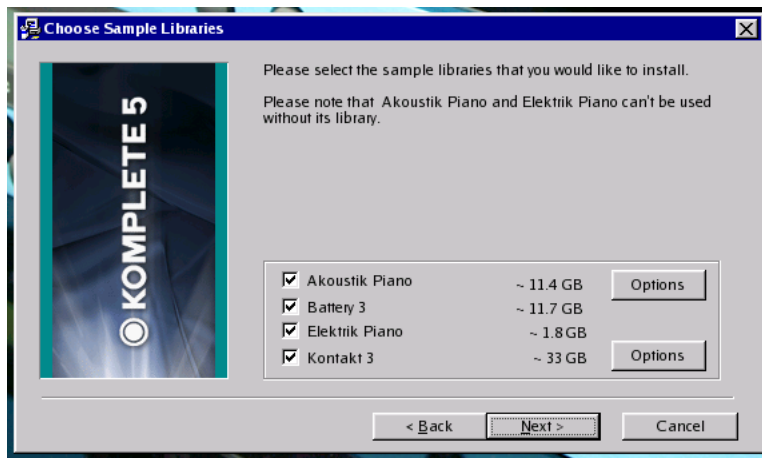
Choose Sample Libraries

KOMPLETE 5

Please select the sample libraries that you would like to install.

Please note that Akoustik Piano and Elektrik Piano can't be used without its library.

| | | |
|---|---|---|
| Akoustik Piano | ~ 11.4 GB | Options |
| Battery 3 | ~ 11.7 GB | |
| Elektrik Piano | ~ 1.8 GB | |
| Kontakt 3 | ~ 33 GB | Options |

< Back | Next > | Cancel